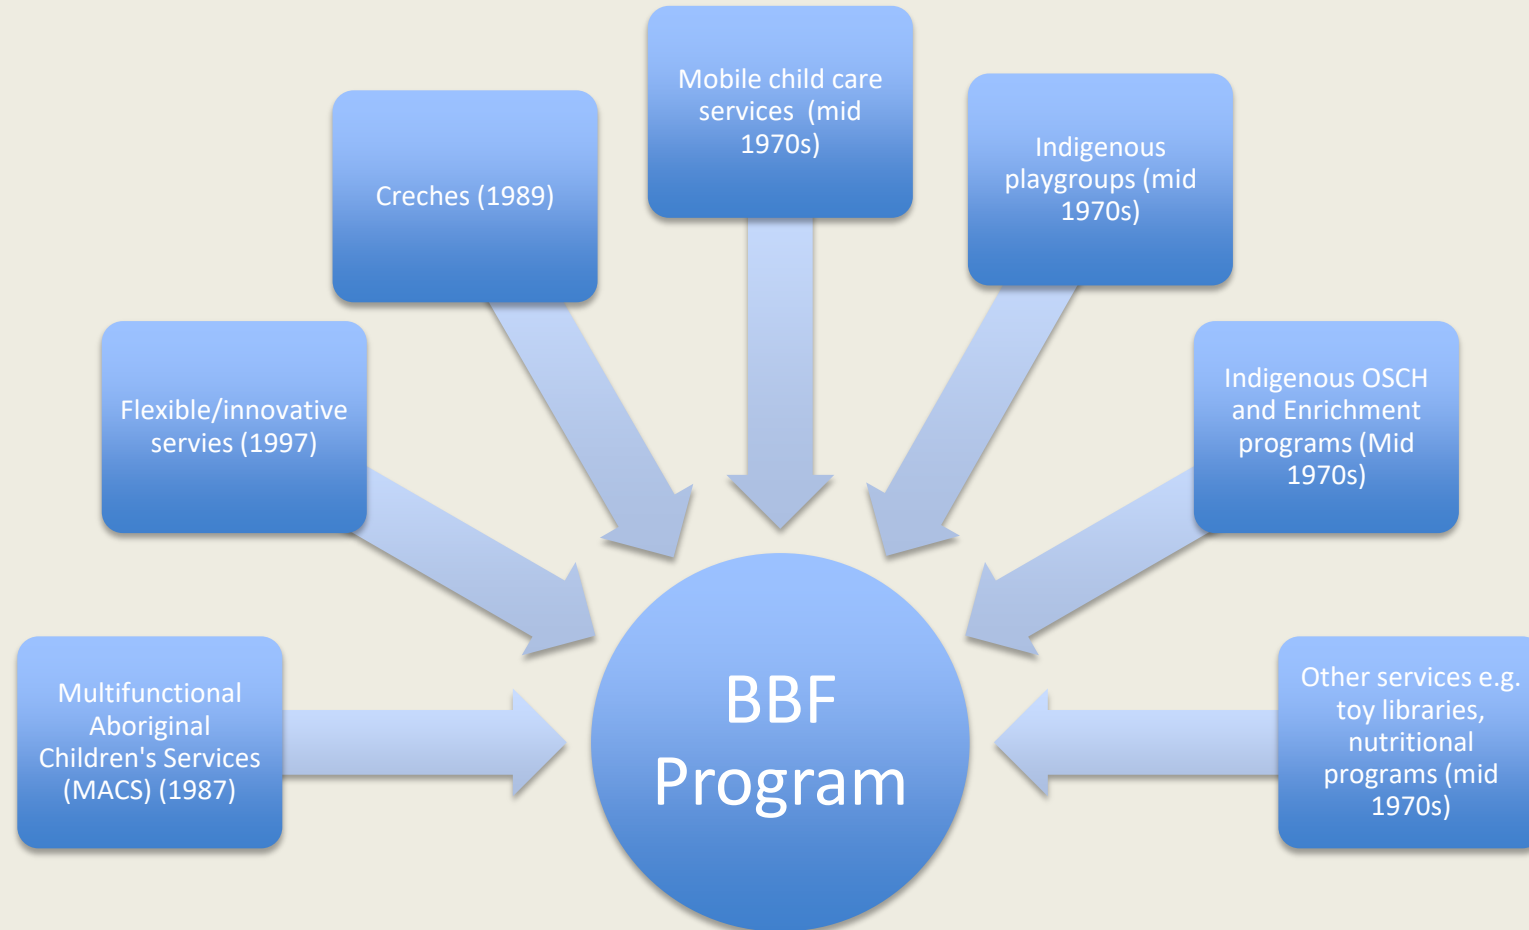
Mobile child care services (mid 1970s)

Creches (1989)

Indigenous playgroups (mid 1970s)

Flexible/innovative servies (1997)

Indigenous OSCH and Enrichment programs (Mid 1970s)

Multifunctional Aboriginal Children's Services (MACS) (1987)

BBF Program

Other services e.g. toy libraries, nutritional programs (mid 1970s)